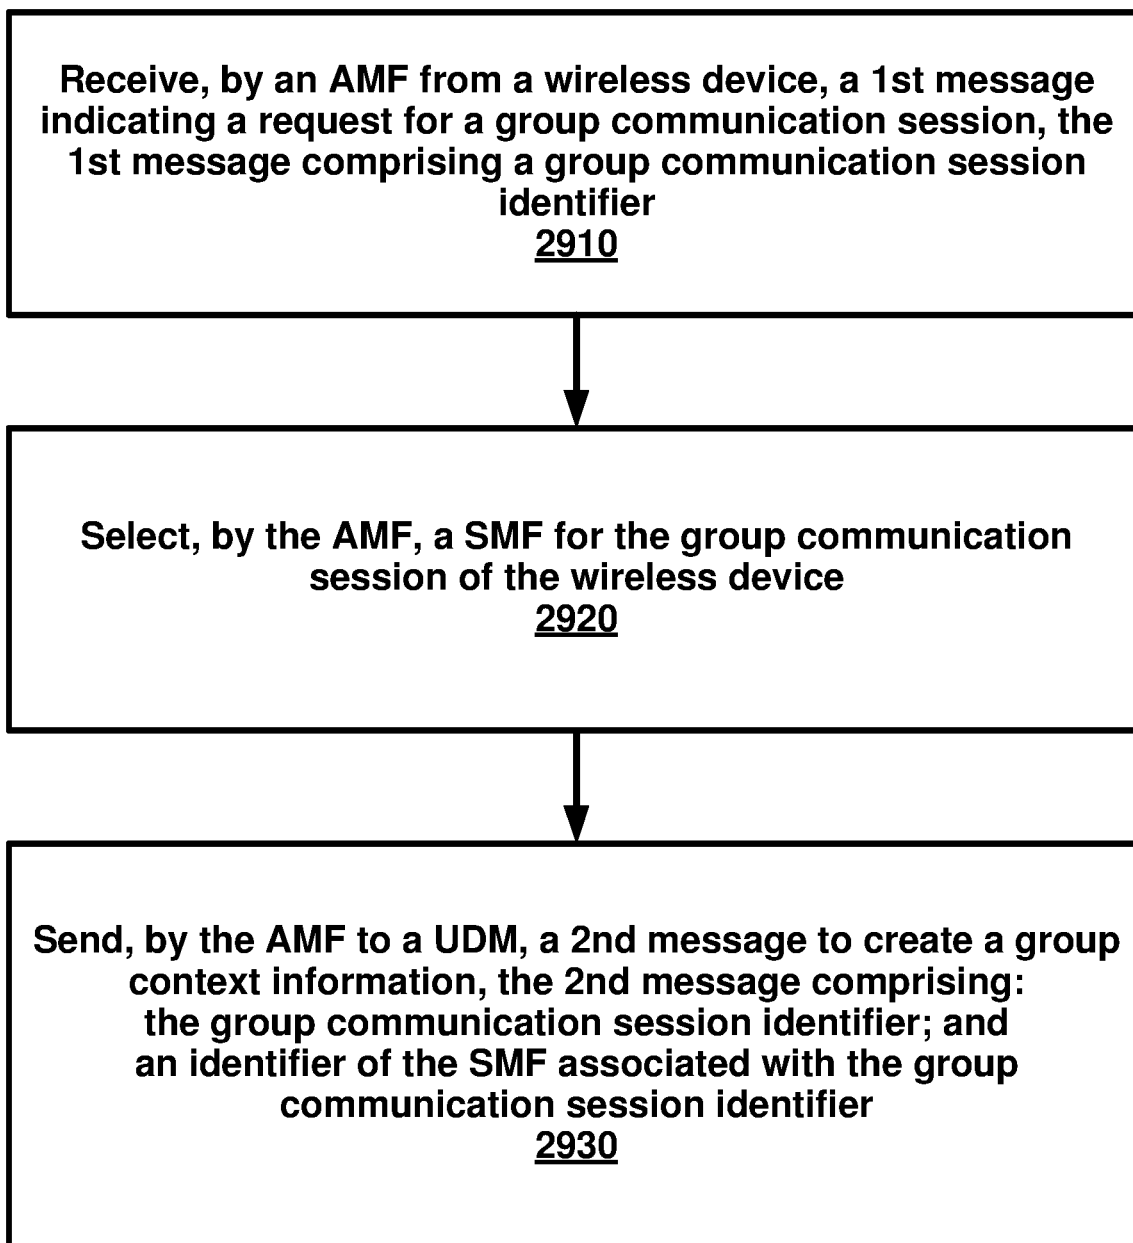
Receive, by an AMF from a wireless device, a 1st message indicating a request for a group communication session, the 1st message comprising a group communication session identifier
2910

Select, by the AMF, a SMF for the group communication session of the wireless device
2920

Send, by the AMF to a UDM, a 2nd message to create a group context information, the 2nd message comprising:
the group communication session identifier; and
an identifier of the SMF associated with the group communication session identifier
2930